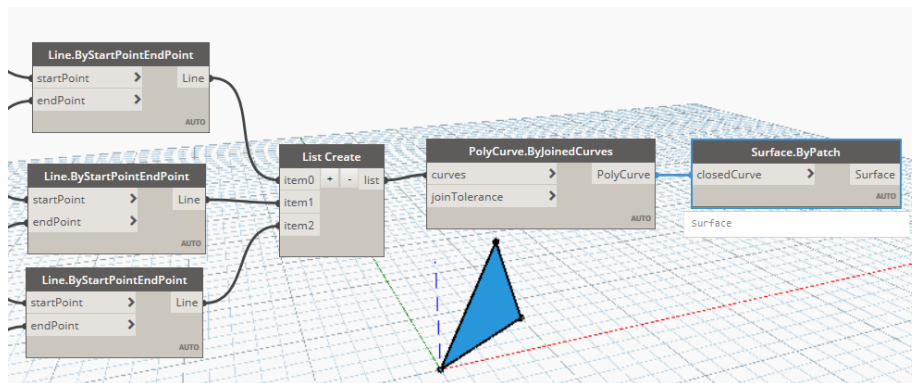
Line.ByStartPointEndPoint
startPoint
endPoint
Line
AUTO

Line.ByStartPointEndPoint
startPoint
endPoint
Line
AUTO

Line.ByStartPointEndPoint
startPoint
endPoint
Line
AUTO

List Create
item0
+
-
list
item1
item2

PolyCurve.ByJoinedCurves
curves
joinTolerance
PolyCurve
AUTO

Surface.ByPatch
closedCurve
Surface
AUTO
Surface